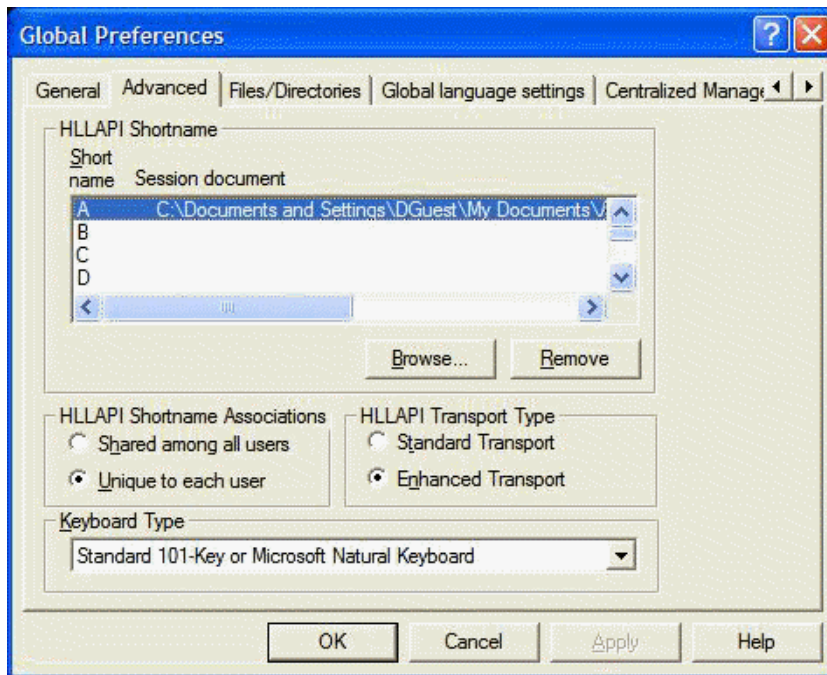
Global Preferences

General | Advanced | Files/Directories | Global language settings | Centralized Manage

HLLAPI Shortname

| Short name | Session document |
|---|---|
| A | C:\Documents and Settings\DGuest\My Documents\ |
| B | |
| C | |
| D | |

Browse... Remove

HLLAPI Shortname Associations
Shared among all users
Unique to each user

HLLAPI Transport Type
Standard Transport
Enhanced Transport

Keyboard Type
Standard 101-Key or Microsoft Natural Keyboard

OK Cancel Apply Help